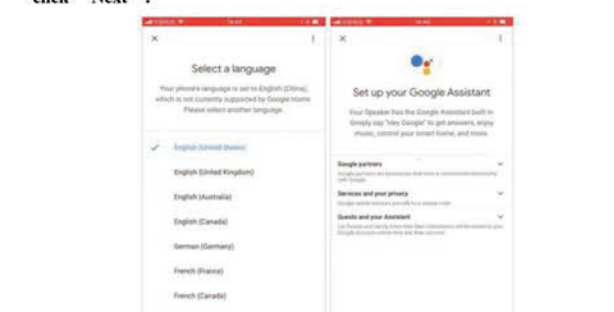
click "Next".

×

Select a language

Your phone's language is set to English (China), which is not currently supported by Google Home. Please select another language.

✓ English (United States)

English (United Kingdom)

English (Australia)

English (Canada)

German (Germany)

French (France)

French (Canada)

×

Set up your Google Assistant

Your Speaker has the Google Assistant built in. Simply say "Hey Google" to get answers, enjoy music, control your smart home, and more.

Google partners

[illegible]

Services and your privacy

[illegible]

Guests and your Assistant

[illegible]